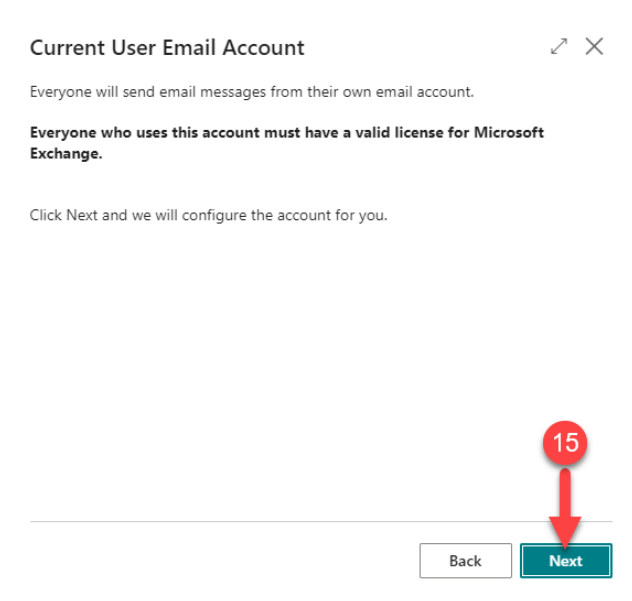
Current User Email Account

Everyone will send email messages from their own email account.

**Everyone who uses this account must have a valid license for Microsoft Exchange.**

Click Next and we will configure the account for you.

15

Back

Next